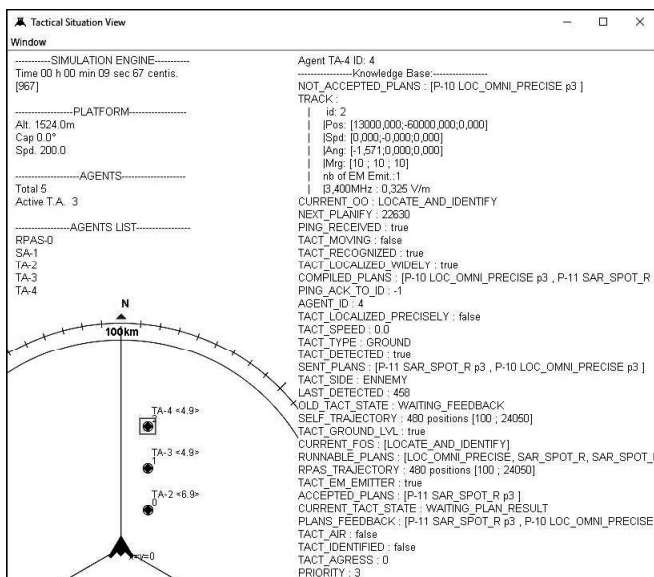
Tactical Situation View
Window

-----------SIMULATION ENGINE-----------
Time 00 h 00 min 09 sec 67 centis.
[967]

------------------PLATFORM------------------
Alt. 1524.0m
Cap 0.0°
Spd. 200.0

------------------AGENTS------------------
Total 5
Active T.A. 3

----------------AGENTS LIST----------------
RPAS-0
SA-1
TA-2
TA-3
TA-4

N
100km

TA-4 <4.9>
TA-3 <4.9>
1
TA-2 <6.9>
0
v=0

Agent TA-4 ID: 4
----------------Knowledge Base:----------------
NOT_ACCEPTED_PLANS : [P-10 LOC_OMNI_PRECISE p3 ]
TRACK :
| id: 2
| |Pos: [13000,000;-60000,000;0,000]
| |Spd: [0,000;-0,000;0,000]
| |Ang: [-1,571;0,000;0,000]
| |Mrg: [10 ; 10 ; 10]
| nb of EM Emit.:1
| |3,400MHz : 0,325 V/m
CURRENT_OO : LOCATE_AND_IDENTIFY
NEXT_PLANIFY : 22630
PING_RECEIVED : true
TACT_MOVING : false
TACT_RECOGNIZED : true
TACT_LOCALIZED_WIDELY : true
COMPILED_PLANS : [P-10 LOC_OMNI_PRECISE p3 , P-11 SAR_SPOT_R
PING_ACK_TO_ID : -1
AGENT_ID : 4
TACT_LOCALIZED_PRECISELY : false
TACT_SPEED : 0.0
TACT_TYPE : GROUND
TACT_DETECTED : true
SENT_PLANS : [P-11 SAR_SPOT_R p3 , P-10 LOC_OMNI_PRECISE p3 ]
TACT_SIDE : ENNEMY
LAST_DETECTED : 458
OLD_TACT_STATE : WAITING_FEEDBACK
SELF_TRAJECTORY : 480 positions [100 ; 24050]
TACT_GROUND_LVL : true
CURRENT_FOS : [LOCATE_AND_IDENTIFY]
RUNNABLE_PLANS : [LOC_OMNI_PRECISE, SAR_SPOT_R, SAR_SPOT_I
RPAS_TRAJECTORY : 480 positions [100 ; 24050]
TACT_EM_EMITTER : true
ACCEPTED_PLANS : [P-11 SAR_SPOT_R p3 ]
CURRENT_TACT_STATE : WAITING_PLAN_RESULT
PLANS_FEEDBACK : [P-11 SAR_SPOT_R p3 , P-10 LOC_OMNI_PRECISE
TACT_AIR : false
TACT_IDENTIFIED : false
TACT_AGRESS : 0
PRIORITY : 3